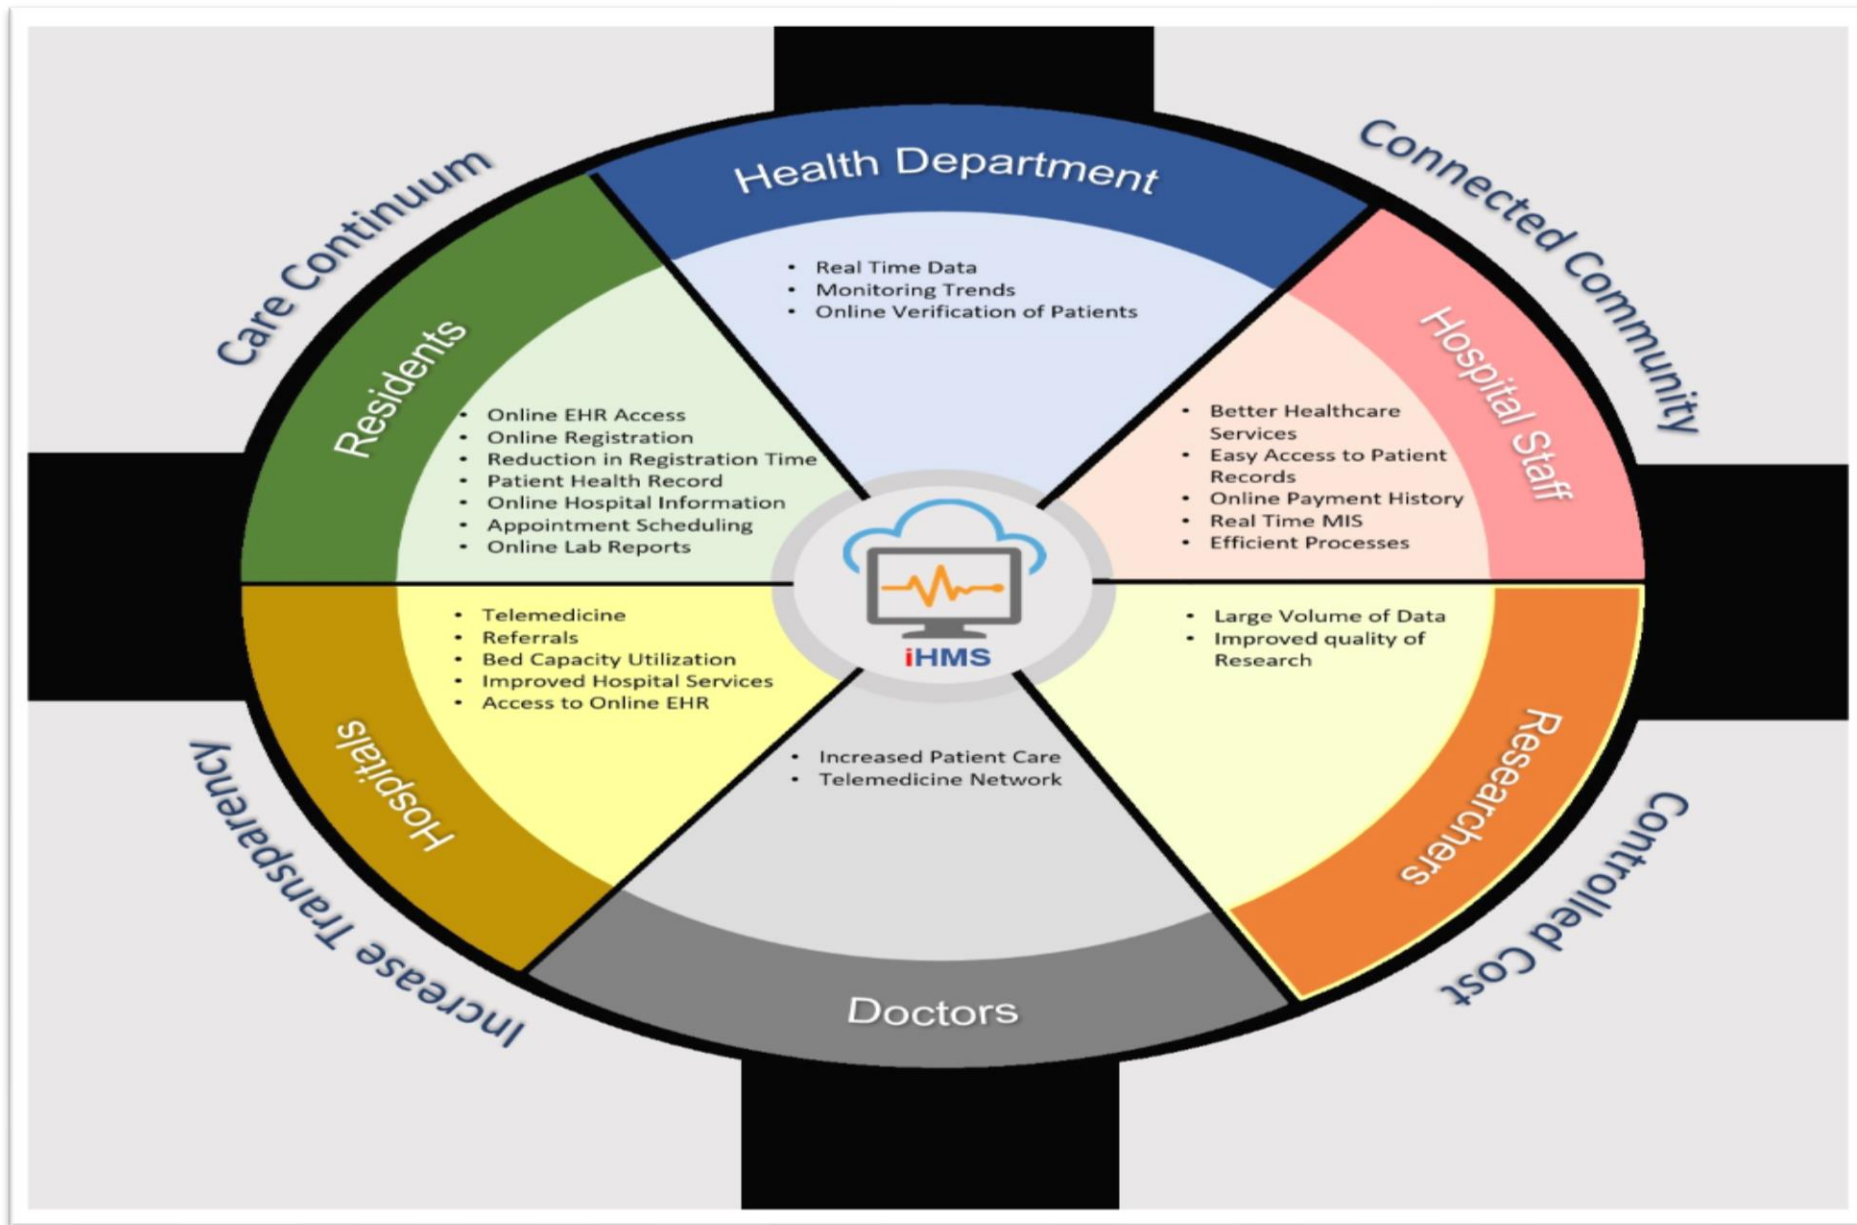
Care Continuum

Health Department

Connected Community

• Real Time Data
• Monitoring Trends
• Online Verification of Patients

Residents

• Online EHR Access
• Online Registration
• Reduction in Registration Time
• Patient Health Record
• Online Hospital Information
• Appointment Scheduling
• Online Lab Reports

Hospital Staff

• Better Healthcare Services
• Easy Access to Patient Records
• Online Payment History
• Real Time MIS
• Efficient Processes

iHMS

Hospitals

• Telemedicine
• Referrals
• Bed Capacity Utilization
• Improved Hospital Services
• Access to Online EHR

Researchers

• Large Volume of Data
• Improved quality of Research

Doctors

• Increased Patient Care
• Telemedicine Network

Increase Transparency

Controlled Cost